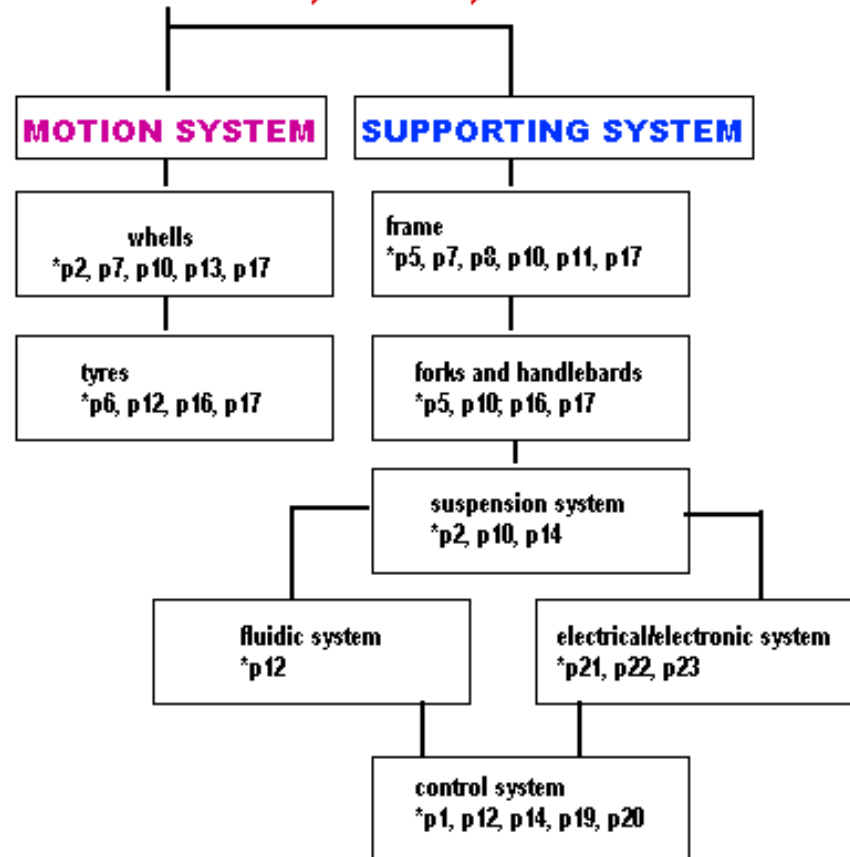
MOTION SYSTEM

SUPPORTING SYSTEM

whells
*p2, p7, p10, p13, p17

frame
*p5, p7, p8, p10, p11, p17

tyres
*p6, p12, p16, p17

forks and handlebards
*p5, p10; p16, p17

suspension system
*p2, p10, p14

fluidic system
*p12

electrical/electronic system
*p21, p22, p23

control system
*p1, p12, p14, p19, p20